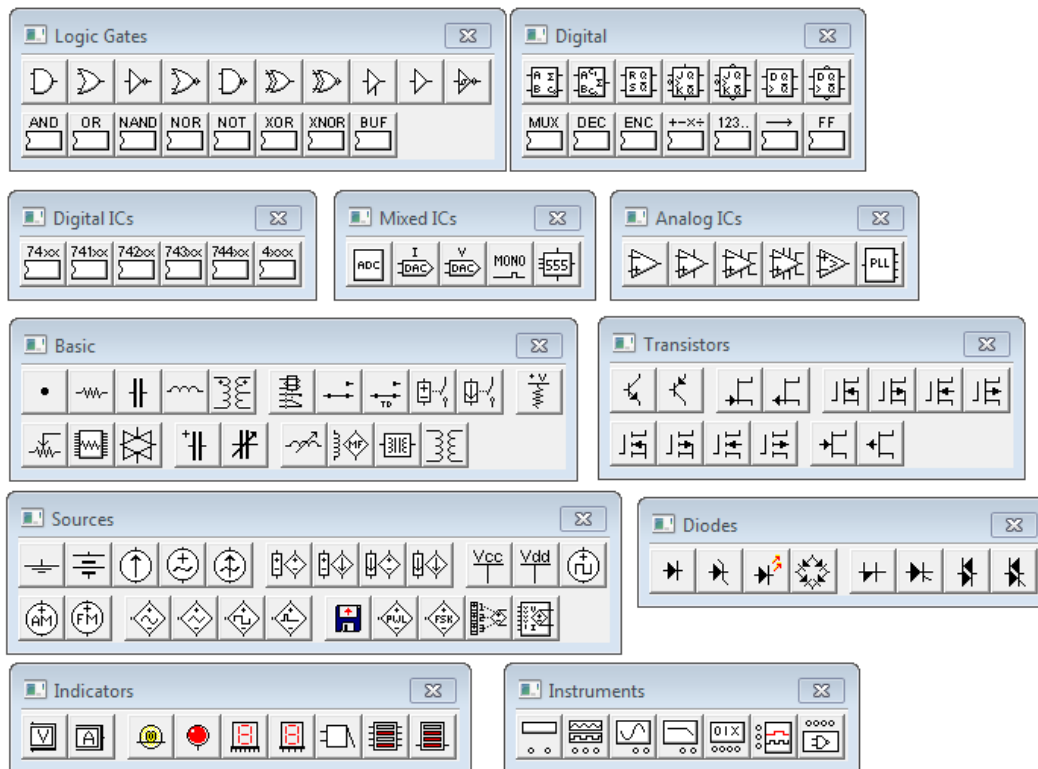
Logic Gates

AND OR NAND NOR NOT XOR XNOR BUF

Digital

MUX DEC ENC +-×÷ 123.. FF

Digital ICs

74xx 741xx 742xx 743xx 744xx 4xxx

Mixed ICs

ADC DAC DAC MONO 555

Analog ICs

PLL

Basic

Transistors

Sources

Vcc Vdd

AM FM

PWL FSK

Diodes

Indicators

V A

Instruments

01X